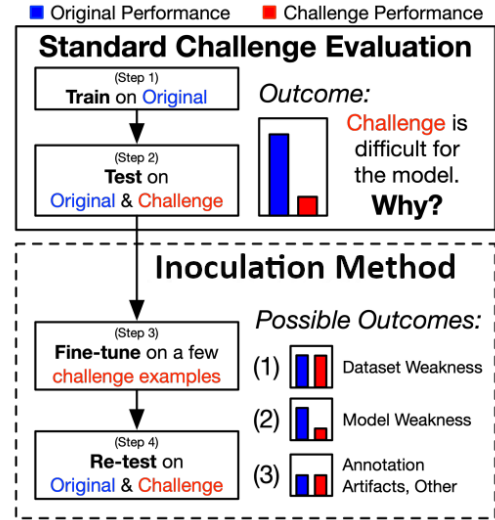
Original Performance Challenge Performance

Standard Challenge Evaluation

(Step 1)
Train on Original

(Step 2)
Test on Original & Challenge

Outcome:
Challenge is difficult for the model.
Why?

Inoculation Method

(Step 3)
Fine-tune on a few challenge examples

(Step 4)
Re-test on Original & Challenge

Possible Outcomes:
(1) Dataset Weakness
(2) Model Weakness
(3) Annotation Artifacts, Other